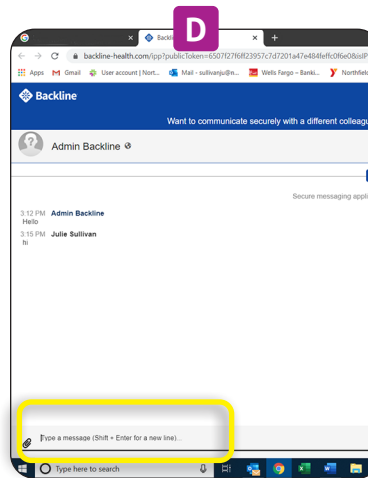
D

Backl

backline-health.com/ipp?publicToken=6507f27f6ff23957c7d7201a47e484feffc0f6e0&isIP

Apps Gmail User account | Nort... Mail - sullivanju@n... Wells Fargo – Banki... Northfiel

Backline

Want to communicate securely with a different colleagu

Admin Backline

Secure messaging appli

3:12 PM Admin Backline
Hello

3:15 PM Julie Sullivan
hi

Type a message (Shift + Enter for a new line)...

Type here to search